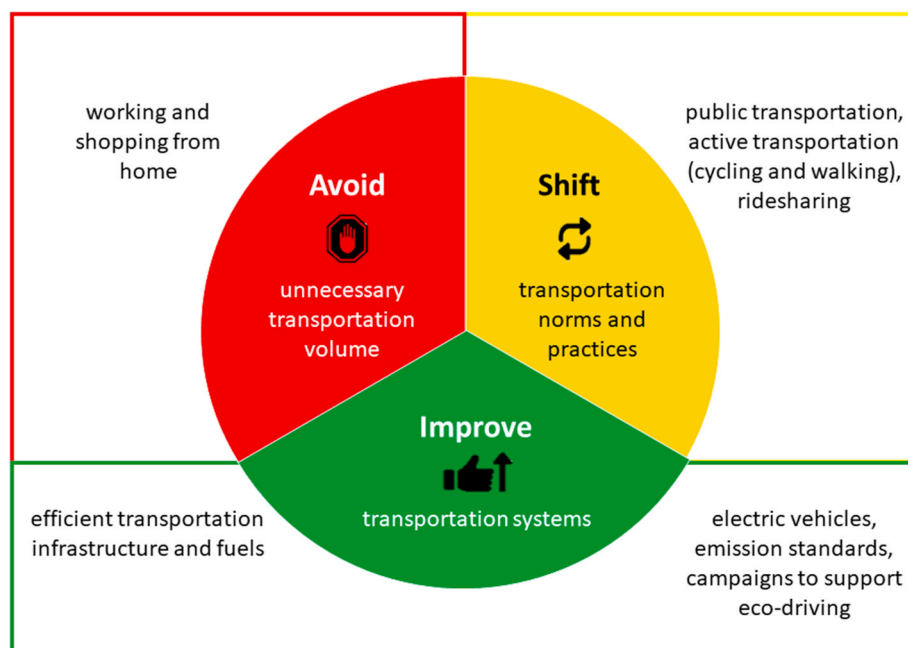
working and shopping from home

Avoid

unnecessary transportation volume

public transportation, active transportation (cycling and walking), ridesharing

Shift

transportation norms and practices

Improve

transportation systems

efficient transportation infrastructure and fuels

electric vehicles, emission standards, campaigns to support eco-driving